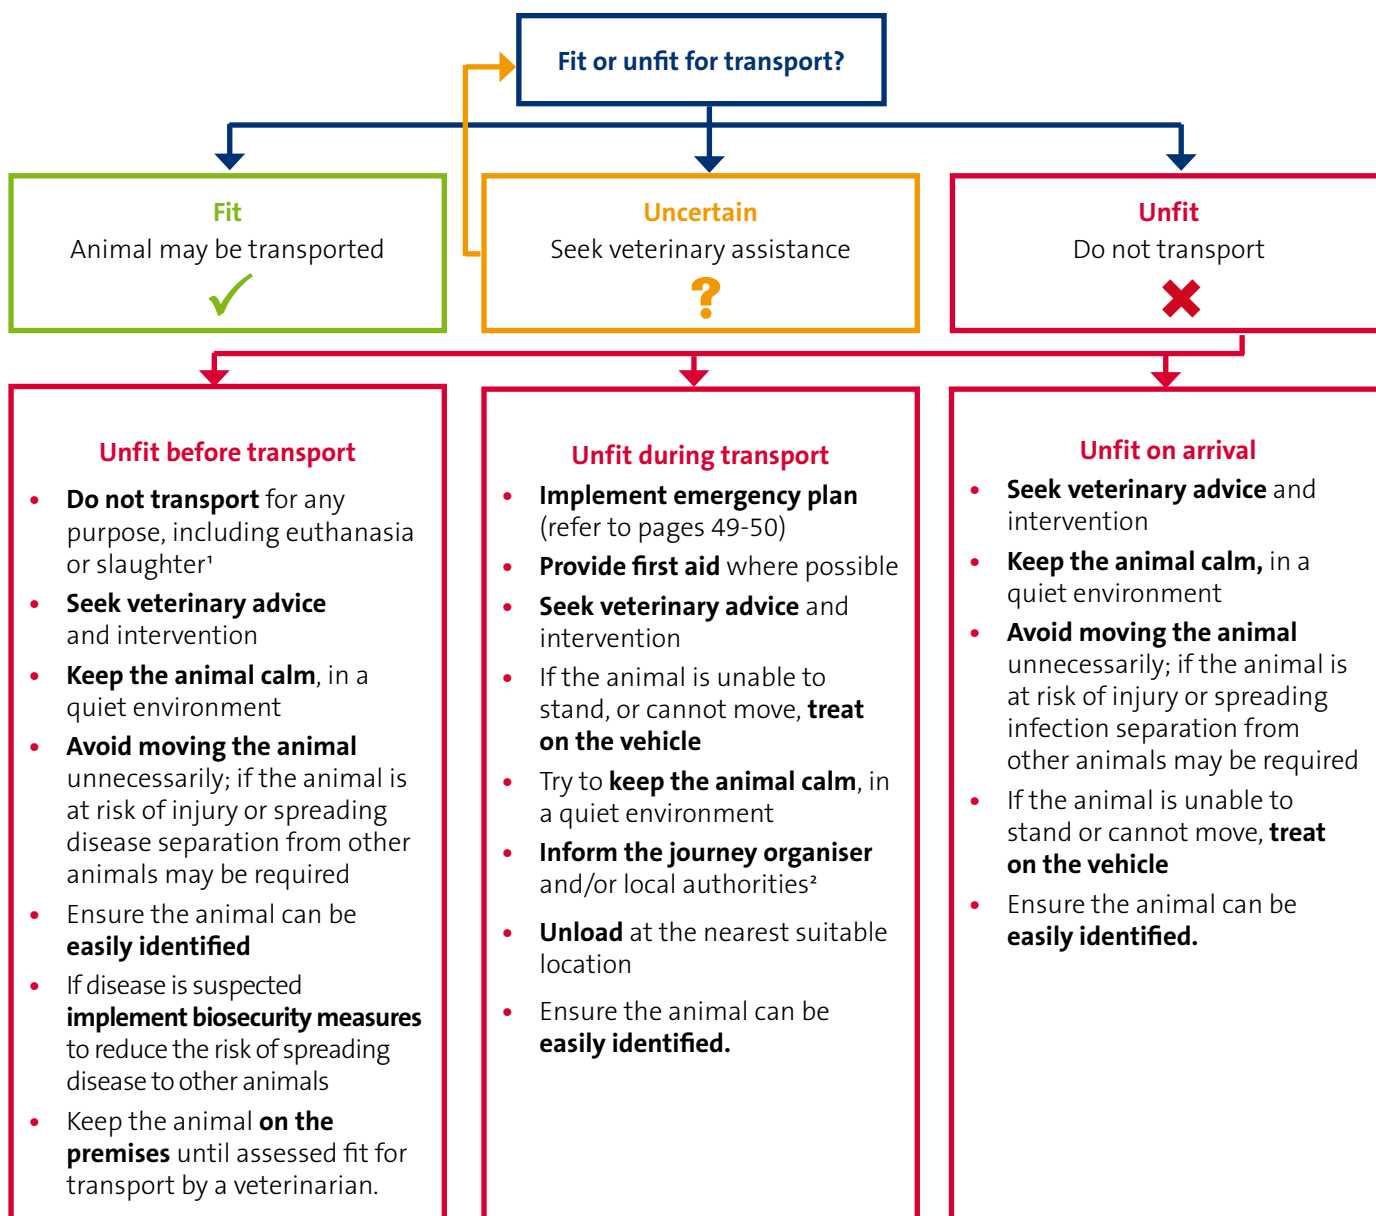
Fit or unfit for transport?

Fit
Animal may be transported

Uncertain
Seek veterinary assistance

Unfit
Do not transport

Unfit before transport

- Do not transport for any purpose, including euthanasia or slaughter¹
- Seek veterinary advice and intervention
- Keep the animal calm, in a quiet environment
- Avoid moving the animal unnecessarily; if the animal is at risk of injury or spreading disease separation from other animals may be required
- Ensure the animal can be easily identified
- If disease is suspected implement biosecurity measures to reduce the risk of spreading disease to other animals
- Keep the animal on the premises until assessed fit for transport by a veterinarian.

Unfit during transport

- Implement emergency plan (refer to pages 49-50)
- Provide first aid where possible
- Seek veterinary advice and intervention
- If the animal is unable to stand, or cannot move, treat on the vehicle
- Try to keep the animal calm, in a quiet environment
- Inform the journey organiser and/or local authorities²
- Unload at the nearest suitable location
- Ensure the animal can be easily identified.

Unfit on arrival

- Seek veterinary advice and intervention
- Keep the animal calm, in a quiet environment
- Avoid moving the animal unnecessarily; if the animal is at risk of injury or spreading infection separation from other animals may be required
- If the animal is unable to stand or cannot move, treat on the vehicle
- Ensure the animal can be easily identified.